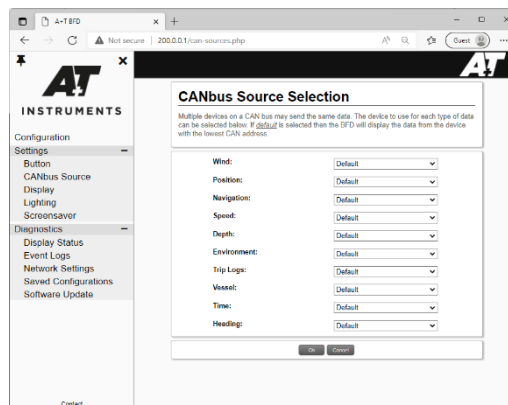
A+T BFD
×
+
Not secure | 200.0.0.1/can-sources.php
Guest

INSTRUMENTS
Configuration
Settings −
Button
CANbus Source
Display
Lighting
Screensaver
Diagnostics −
Display Status
Event Logs
Network Settings
Saved Configurations
Software Update

Contact

CANbus Source Selection

Multiple devices on a CAN bus may send the same data. The device to use for each type of data can be selected below. If default is selected then the BFD will display the data from the device with the lowest CAN address.

| | |
|---|---|
| Wind: | Default |
| Position: | Default |
| Navigation: | Default |
| Speed: | Default |
| Depth: | Default |
| Environment: | Default |
| Trip Logs: | Default |
| Vessel: | Default |
| Time: | Default |
| Heading: | Default |

Ok Cancel